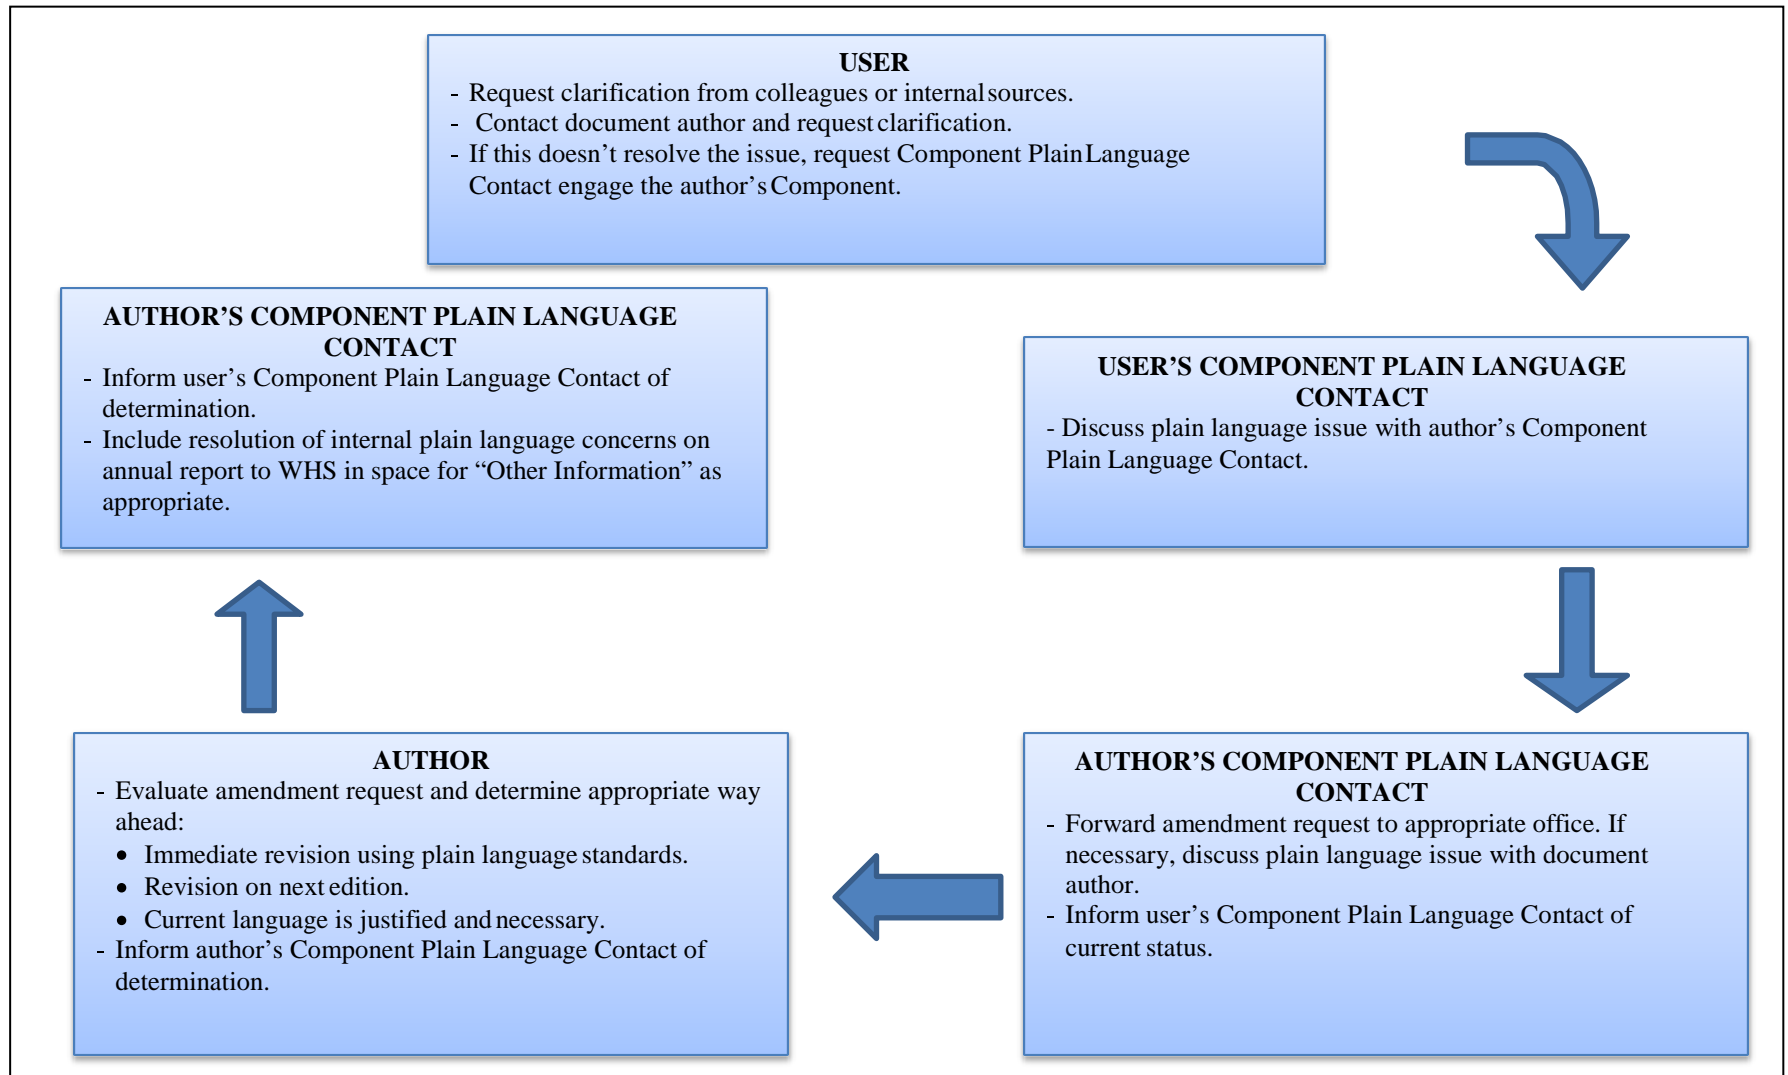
USER
- Request clarification from colleagues or internal sources.
- Contact document author and request clarification.
- If this doesn't resolve the issue, request Component Plain Language Contact engage the author's Component.

USER'S COMPONENT PLAIN LANGUAGE CONTACT
- Discuss plain language issue with author's Component Plain Language Contact.

AUTHOR'S COMPONENT PLAIN LANGUAGE CONTACT
- Forward amendment request to appropriate office. If necessary, discuss plain language issue with document author.
- Inform user's Component Plain Language Contact of current status.

AUTHOR
- Evaluate amendment request and determine appropriate way ahead:
• Immediate revision using plain language standards.
• Revision on next edition.
• Current language is justified and necessary.
- Inform author's Component Plain Language Contact of determination.

AUTHOR'S COMPONENT PLAIN LANGUAGE CONTACT
- Inform user's Component Plain Language Contact of determination.
- Include resolution of internal plain language concerns on annual report to WHS in space for "Other Information" as appropriate.